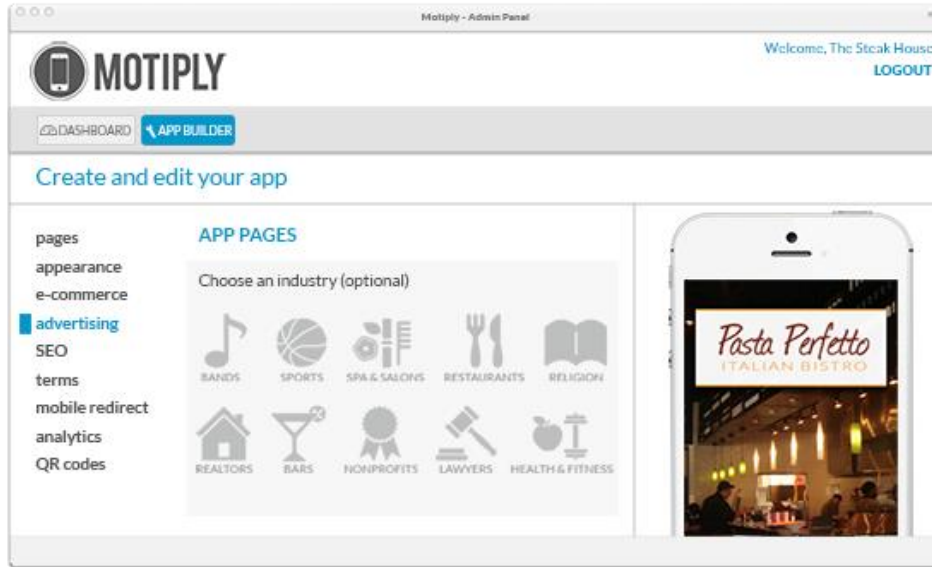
Motiply - Admin Panel

MOTIPLY

Welcome, The Steak House
LOGOUT

DASHBOARD
APP BUILDER

Create and edit your app

pages
appearance
e-commerce
advertising
SEO
terms
mobile redirect
analytics
QR codes

APP PAGES

Choose an industry (optional)

BANDS
SPORTS
SPA & SALONS
RESTAURANTS
RELIGION
REALTORS
BARS
NONPROFITS
LAWYERS
HEALTH & FITNESS

Pasta Perfetto
ITALIAN BISTRO